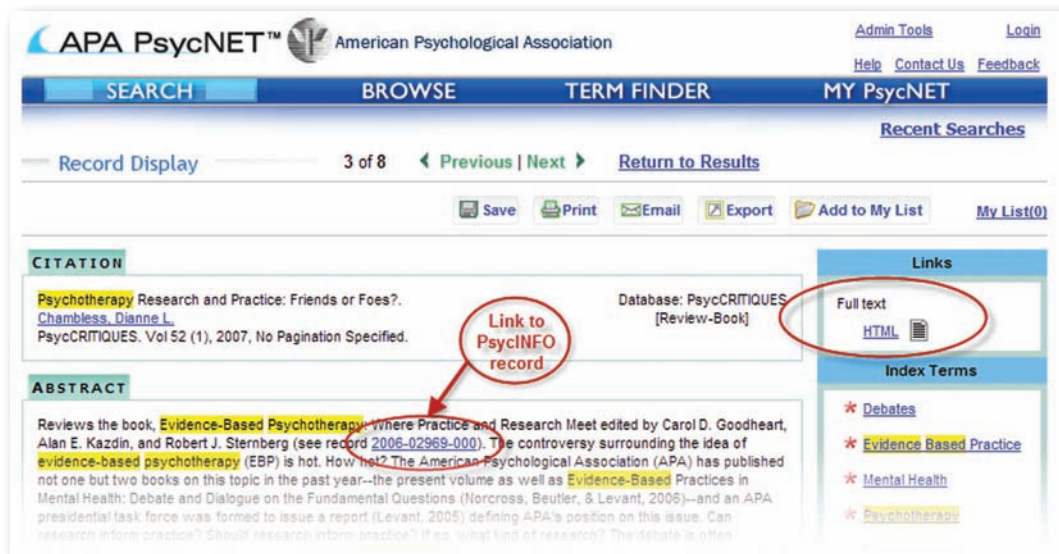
APA PsycNET™ American Psychological Association

Admin Tools Login
Help Contact Us Feedback

SEARCH BROWSE TERM FINDER MY PsycNET

Recent Searches

Record Display 3 of 8 ◄ Previous | Next ► Return to Results

Save Print Email Export Add to My List My List(0)

CITATION

Psychotherapy Research and Practice: Friends or Foes?.
Chambless, Dianne L.
PsycCRITIQUES. Vol 52 (1), 2007, No Pagination Specified.

Database: PsycCRITIQUES [Review-Book]

Link to PsycINFO record

Links

Full text
HTML

ABSTRACT

Reviews the book, Evidence-Based Psychotherapy: Where Practice and Research Meet edited by Carol D. Goodheart, Alan E. Kazdin, and Robert J. Sternberg (see record 2006-02969-000). The controversy surrounding the idea of evidence-based psychotherapy (EBP) is hot. How hot? The American Psychological Association (APA) has published not one but two books on this topic in the past year--the present volume as well as Evidence-Based Practices in Mental Health: Debate and Dialogue on the Fundamental Questions (Norcross, Beutler, & Levant, 2006)--and an APA presidential task force was formed to issue a report (Levant, 2005) defining APA's position on this issue. Can research inform practice? Should research inform practice? If so, what kind of research? The debate is often

Index Terms

* Debates
* Evidence Based Practice
* Mental Health
* Psychotherapy